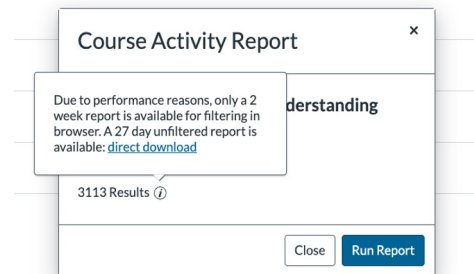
Course Activity Report

×

Due to performance reasons, only a 2 week report is available for filtering in browser. A 27 day unfiltered report is available: direct download

derstanding

3113 Results

Close

Run Report